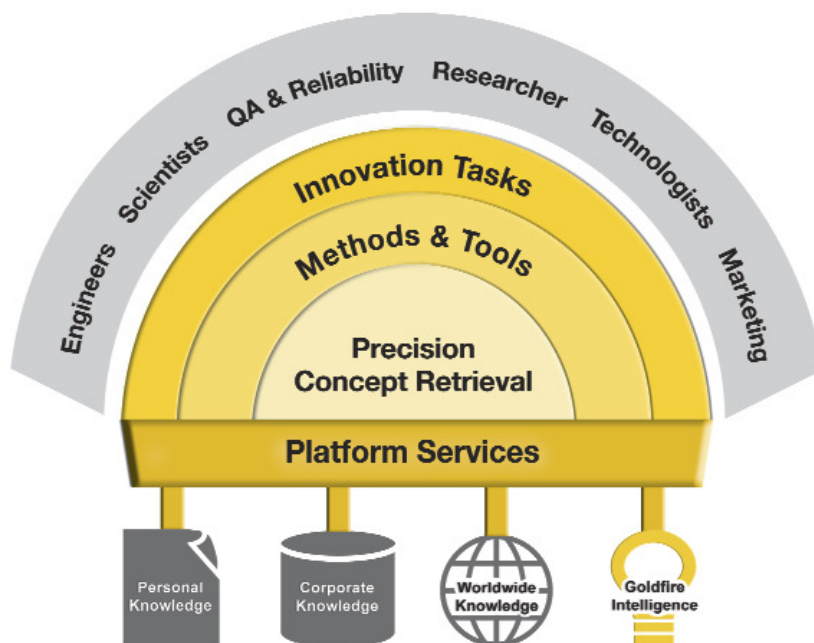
Engineers Scientists QA & Reliability Researcher Technologists Marketing

Innovation Tasks

Methods & Tools

Precision Concept Retrieval

Platform Services

Personal Knowledge

Corporate Knowledge

Worldwide Knowledge

Goldfire Intelligence